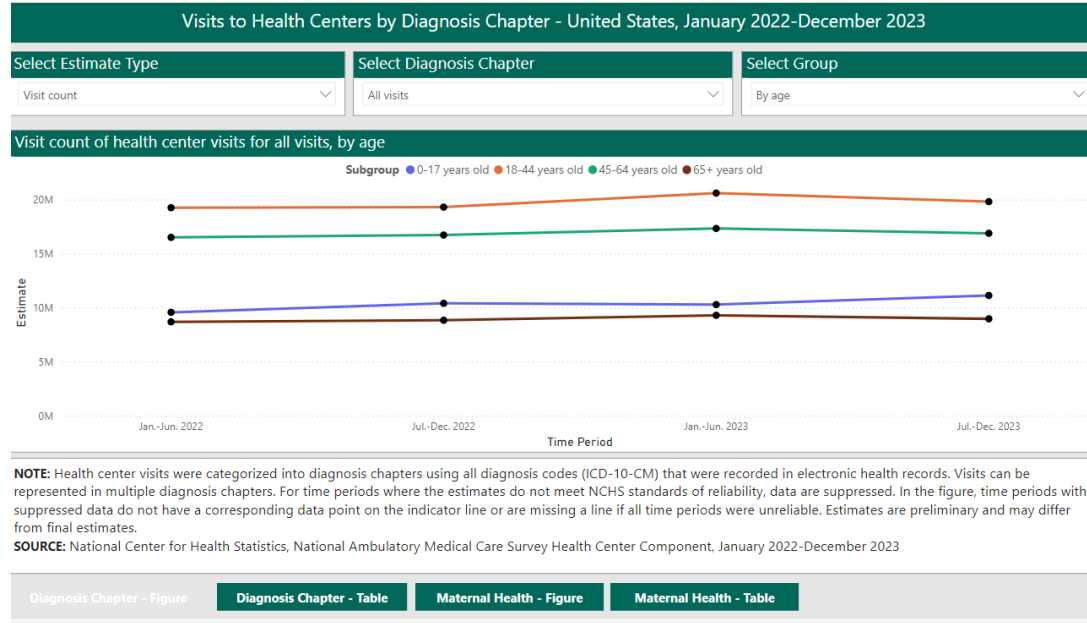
Visits to Health Centers by Diagnosis Chapter - United States, January 2022-December 2023

Select Estimate Type
Visit count

Select Diagnosis Chapter
All visits

Select Group
By age

Visit count of health center visits for all visits, by age

Subgroup ● 0-17 years old ● 18-44 years old ● 45-64 years old ● 65+ years old

20M
15M
10M
5M
0M

Estimate

Jan.-Jun. 2022
Jul.-Dec. 2022
Jan.-Jun. 2023
Jul.-Dec. 2023

Time Period

**NOTE:** Health center visits were categorized into diagnosis chapters using all diagnosis codes (ICD-10-CM) that were recorded in electronic health records. Visits can be represented in multiple diagnosis chapters. For time periods where the estimates do not meet NCHS standards of reliability, data are suppressed. In the figure, time periods with suppressed data do not have a corresponding data point on the indicator line or are missing a line if all time periods were unreliable. Estimates are preliminary and may differ from final estimates.
**SOURCE:** National Center for Health Statistics, National Ambulatory Medical Care Survey Health Center Component, January 2022-December 2023

Diagnosis Chapter - Figure
Diagnosis Chapter - Table
Maternal Health - Figure
Maternal Health - Table